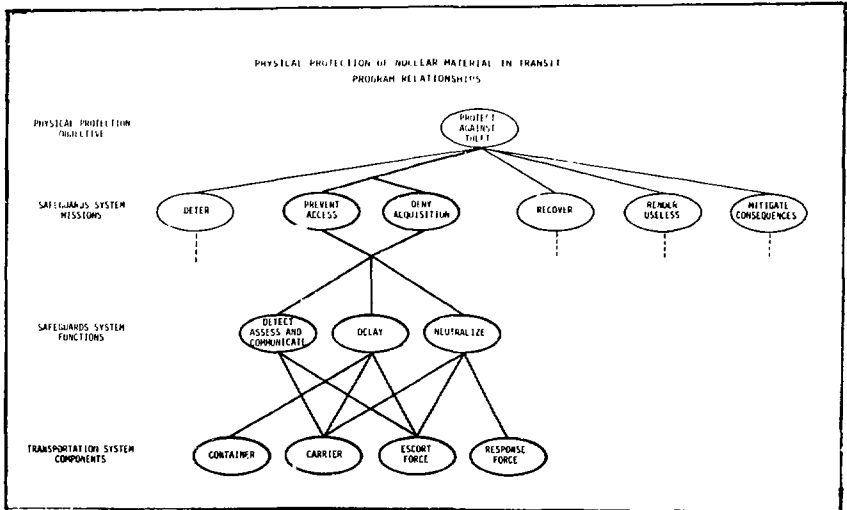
PHYSICAL PROTECTION OF NUCLEAR MATERIAL IN TRANSIT
PROGRAM RELATIONSHIPS

PHYSICAL PROTECTION OBJECTIVE

PROTECT AGAINST THEFT

SAFEGUARDS SYSTEM MISSIONS

DETER

PREVENT ACCESS

DENY ACQUISITION

RECOVER

RENDER USELESS

MITIGATE CONSEQUENCES

SAFEGUARDS SYSTEM FUNCTIONS

DETECT ASSESS AND COMMUNICATE

DELAY

NEUTRALIZE

TRANSPORTATION SYSTEM COMPONENTS

CONTAINER

CARRIER

ESCORT FORCE

RESPONSE FORCE